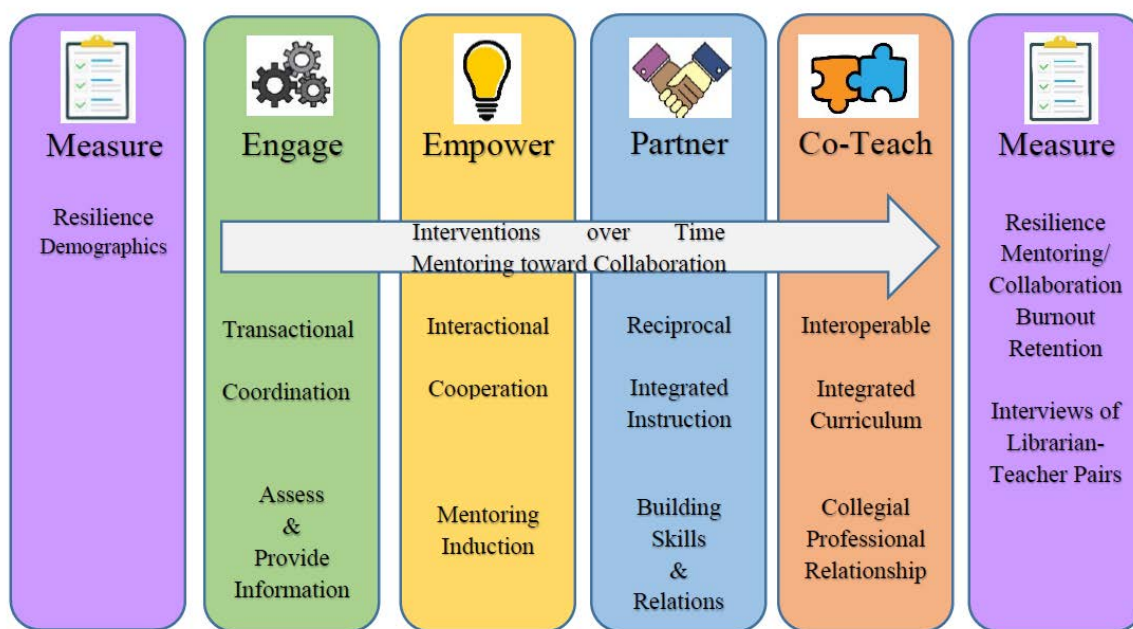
Measure

Resilience
Demographics

Engage

Empower

Partner

Co-Teach

Measure

Interventions over Time
Mentoring toward Collaboration

Resilience
Mentoring/
Collaboration
Burnout
Retention

Interviews of
Librarian-
Teacher Pairs

Transactional

Coordination

Assess
&
Provide
Information

Interactional

Cooperation

Mentoring
Induction

Reciprocal

Integrated
Instruction

Building
Skills
&
Relations

Interoperable

Integrated
Curriculum

Collegial
Professional
Relationship